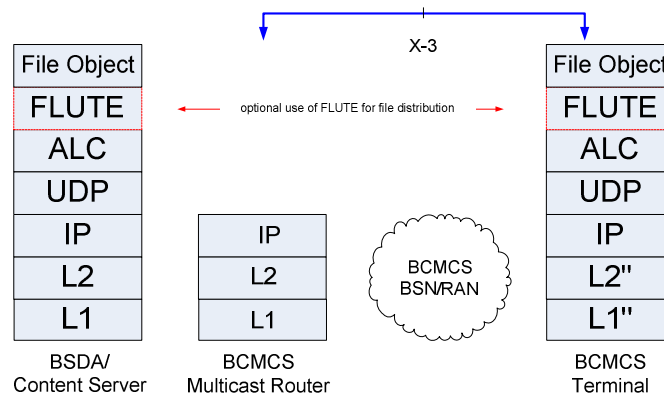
X-3

File Object
FLUTE
ALC
UDP
IP
L2
L1

BSDA/
Content Server

optional use of FLUTE for file distribution

IP
L2
L1

BCMCS
Multicast Router

BCMCS
BSN/RAN

File Object
FLUTE
ALC
UDP
IP
L2"
L1"

BCMCS
Terminal